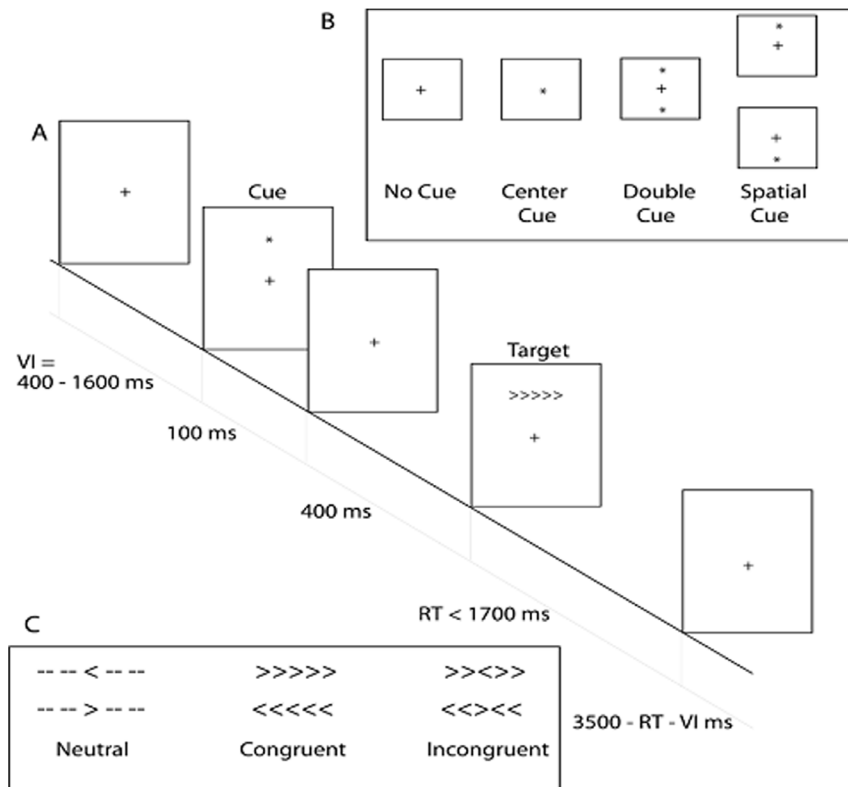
B

+

*

*
+
*

*
+

+
*

No Cue

Center Cue

Double Cue

Spatial Cue

A

+

Cue

*

+

+

Target

>>>>>

+

+

VI = 400 - 1600 ms

100 ms

400 ms

RT < 1700 ms

3500 - RT - VI ms

C

-- -- < -- --

-- -- > -- --

Neutral

>>>>>

<<<<<

Congruent

>><>>

<<><<

Incongruent